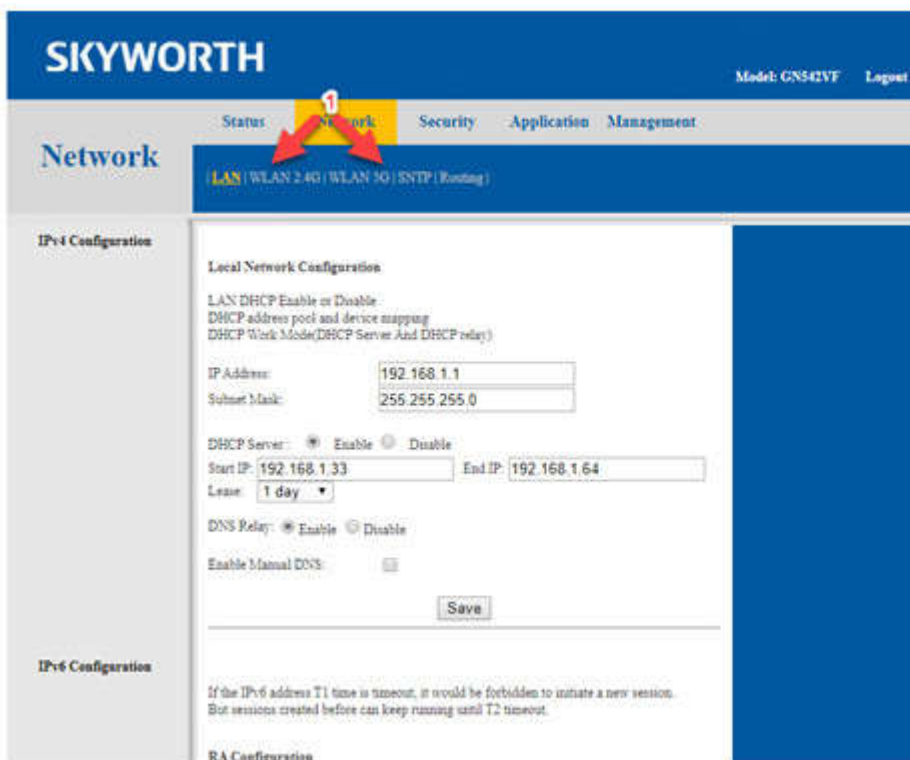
SKYWORTH

Model: GN542VF Logout

1

Status Network Security Application Management

Network

| LAN | WLAN 2.4G | WLAN 5G | SNTP | Routing |

IPv4 Configuration

Local Network Configuration

LAN DHCP Enable or Disable
DHCP address pool and device mapping
DHCP Work Mode(DHCP Server And DHCP relay)

IP Address: 192.168.1.1
Subnet Mask: 255.255.255.0

DHCP Server: Enable Disable
Start IP: 192.168.1.33 End IP: 192.168.1.64
Lease: 1 day

DNS Relay: Enable Disable

Enable Manual DNS:

Save

IPv6 Configuration

If the IPv6 address T1 time is timeout, it would be forbidden to initiate a new session. But sessions created before can keep running until T2 timeout.

RA Configuration